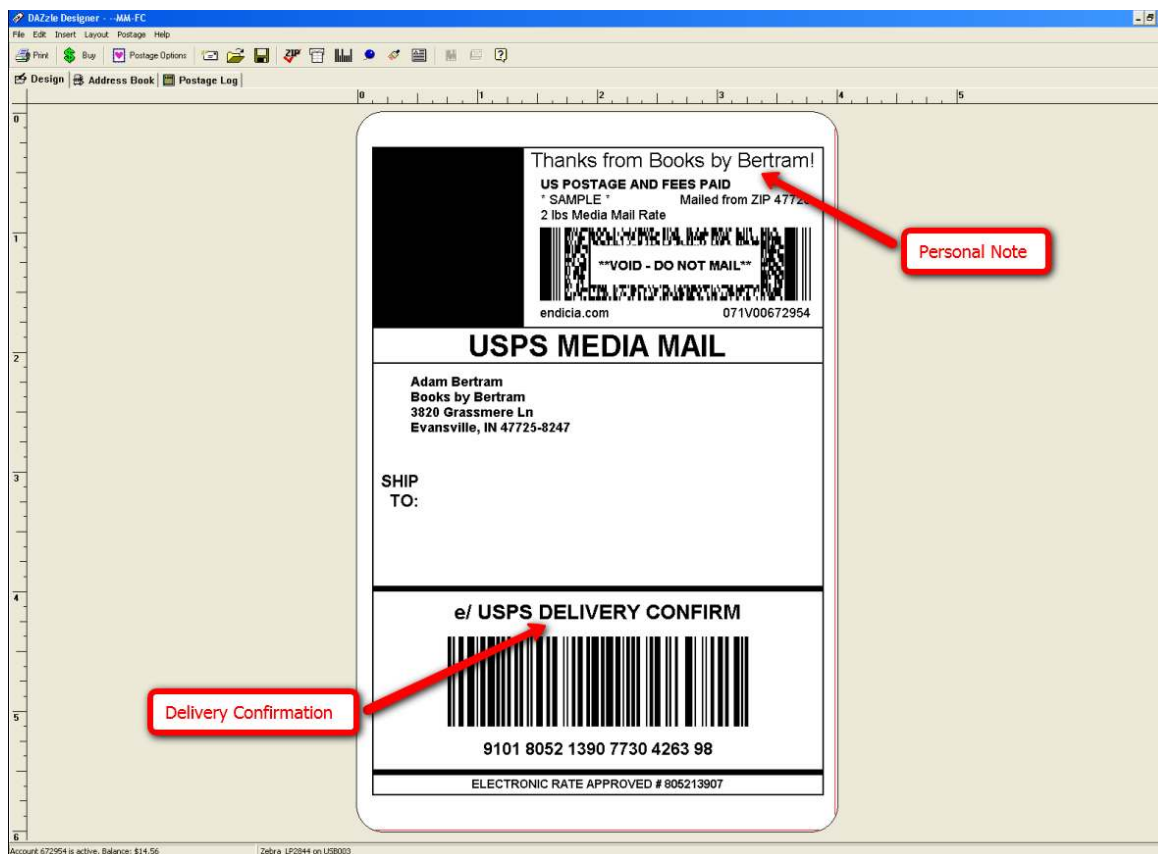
DAZzle Designer - --MM-FC
File Edit Insert Layout Postage Help
Print Buy Postage Options
Design Address Book Postage Log

0 1 2 3 4 5

0 1 2 3 4 5 6

Thanks from Books by Bertram!
US POSTAGE AND FEES PAID
* SAMPLE * Mailed from ZIP 4772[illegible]
2 lbs Media Mail Rate
**VOID - DO NOT MAIL**
endicia.com 071V00672954

Personal Note

USPS MEDIA MAIL

Adam Bertram
Books by Bertram
3820 Grassmere Ln
Evansville, IN 47725-8247

SHIP TO:

e/ USPS DELIVERY CONFIRM

Delivery Confirmation

9101 8052 1390 7730 4263 98

ELECTRONIC RATE APPROVED # 805213907

Account 672954 is active. Balance: $14.56
Zebra LP2844 on USB003